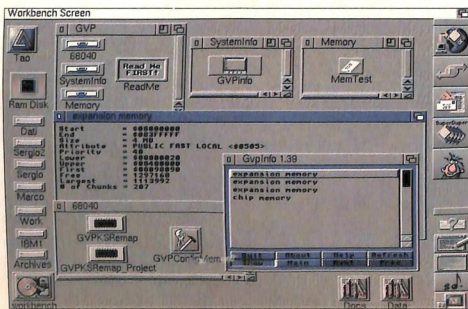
Workbench Screen

Tao

Ram Disk

Dati

Sergio2

Sergio

Marco

Work

IBM1

Archives

Workbench

GVP

68040

SystemInfo

Memory

Read Me FIRST!

ReadMe

SystemInfo

GVPInfo

Memory

MemTest

expansion.memory

Start = $08000000
Size = $07FFFF
Size = 2 MB
Attribute = PUBLIC FAST LOCAL <$0505>
Priority = 40
Lower = $08000020
Upper = $08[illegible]
First = $08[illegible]
Free = 12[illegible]
Largest = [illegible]2992
# of Chunks = 207

GvpInfo 1.39

expansion memory
expansion memory
expansion memory
chip memory

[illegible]
About Main
Help Next
Refresh Prev

68040

GVPKSRemap

GVPKSRemap_Project

GVPConfigMem

Docs

Data